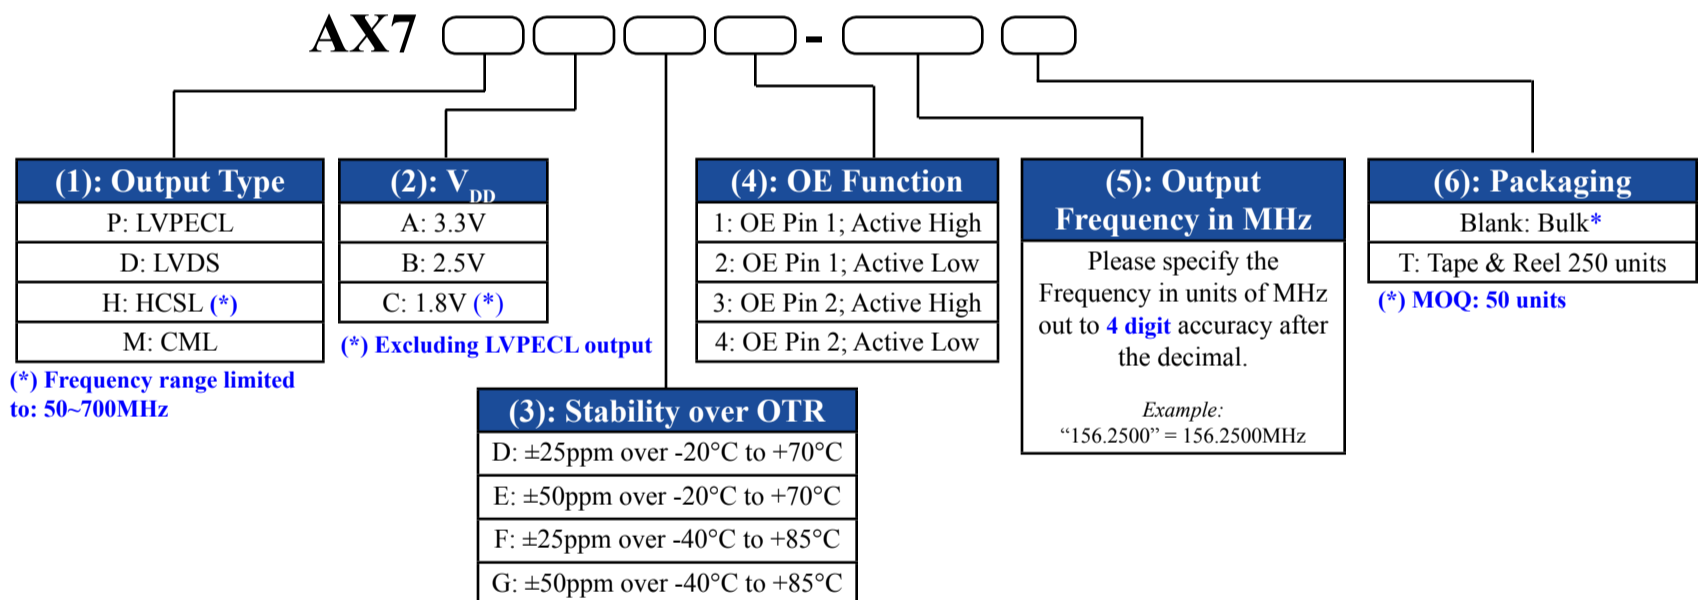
AX7 -

| (1): Output Type |
|---|
| P: LVPECL |
| D: LVDS |
| H: HCSL (*) |
| M: CML |

(*) Frequency range limited to: 50~700MHz

| (2): $V_{DD}$ |
|---|
| A: 3.3V |
| B: 2.5V |
| C: 1.8V (*) |

(*) Excluding LVPECL output

| (3): Stability over OTR |
|---|
| D: ±25ppm over -20°C to +70°C |
| E: ±50ppm over -20°C to +70°C |
| F: ±25ppm over -40°C to +85°C |
| G: ±50ppm over -40°C to +85°C |

| (4): OE Function |
|---|
| 1: OE Pin 1; Active High |
| 2: OE Pin 1; Active Low |
| 3: OE Pin 2; Active High |
| 4: OE Pin 2; Active Low |

(5): Output Frequency in MHz

Please specify the Frequency in units of MHz out to 4 digit accuracy after the decimal.

Example:
"156.2500" = 156.2500MHz

| (6): Packaging |
|---|
| Blank: Bulk* |
| T: Tape & Reel 250 units |

(*) MOQ: 50 units